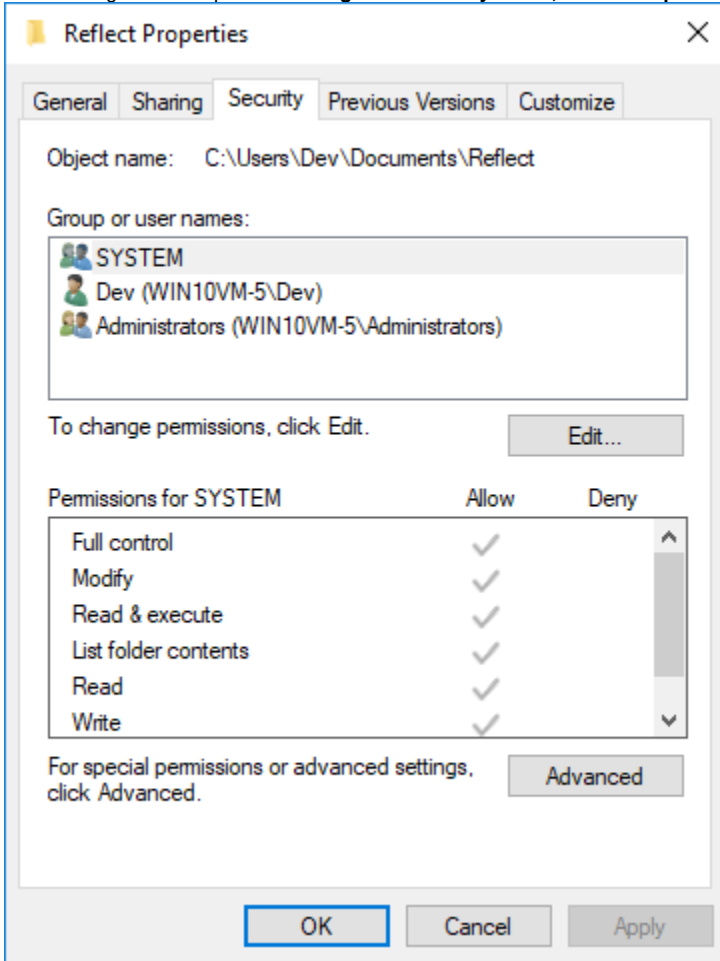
Reflect Properties

General | Sharing | Security | Previous Versions | Customize

Object name: C:\Users\Dev\Documents\Reflect

Group or user names:

SYSTEM
Dev (WIN10VM-5\Dev)
Administrators (WIN10VM-5\Administrators)

To change permissions, click Edit.

Edit...

| Permissions for SYSTEM | Allow | Deny |
|---|---|---|
| Full control | ✓ | |
| Modify | ✓ | |
| Read & execute | ✓ | |
| List folder contents | ✓ | |
| Read | ✓ | |
| Write | ✓ | |

For special permissions or advanced settings, click Advanced.

Advanced

OK Cancel Apply